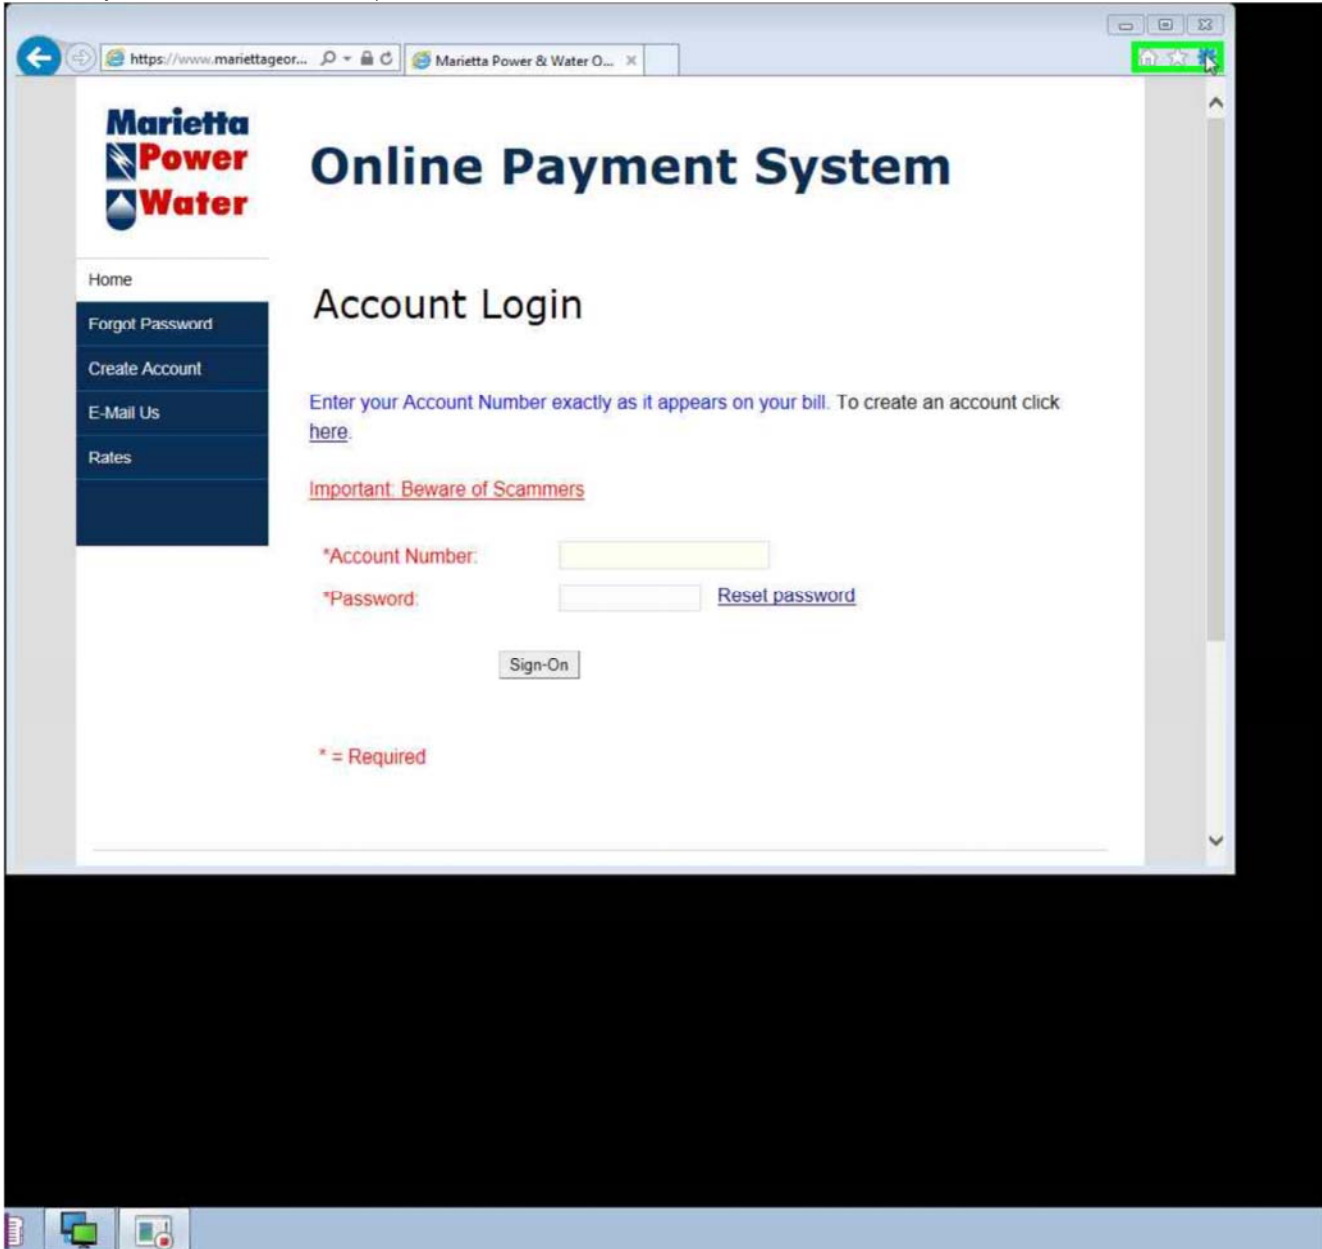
https://www.mariettageor...

Marietta Power & Water O...

Marietta Power Water

Online Payment System

Home

Forgot Password

Create Account

E-Mail Us

Rates

Account Login

Enter your Account Number exactly as it appears on your bill. To create an account click here.

Important: Beware of Scammers

*Account Number:

*Password:

Reset password

Sign-On

* = Required